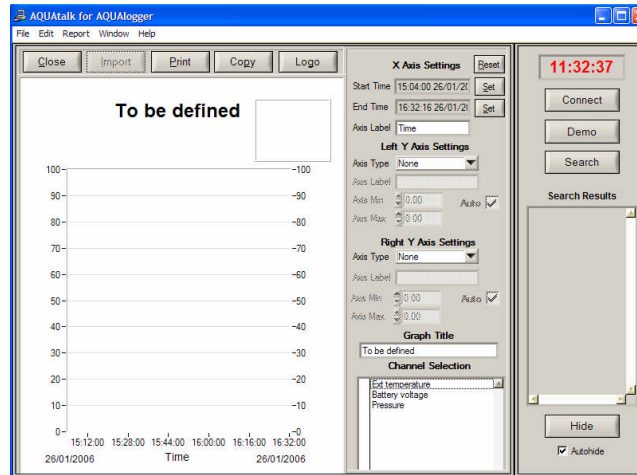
AQUAtalk for AQUAlogger

File Edit Report Window Help

Close Import Print Copy Logo

To be defined

| 100 | 100 |
|---|---|
| 90 | 90 |
| 80 | 80 |
| 70 | 70 |
| 60 | 60 |
| 50 | 50 |
| 40 | 40 |
| 30 | 30 |
| 20 | 20 |
| 10 | 10 |
| 0 | 0 |

15:12:00 15:28:00 15:44:00 16:00:00 16:16:00 16:32:00

26/01/2006 Time 26/01/2006

X Axis Settings Reset

Start Time 15:04:00 26/01/20 Set

End Time 16:32:16 26/01/20 Set

Axis Label Time

Left Y Axis Settings

Axis Type None

Axis Label

Axis Min 0.00 Auto

Axis Max 3.00

Right Y Axis Settings

Axis Type None

Axis Label

Axis Min 0.00 Auto

Axis Max 0.00

Graph Title

To be defined

Channel Selection

Ext temperature
Battery voltage
Pressure

11:32:37

Connect

Demo

Search

Search Results

Hide

Autohide